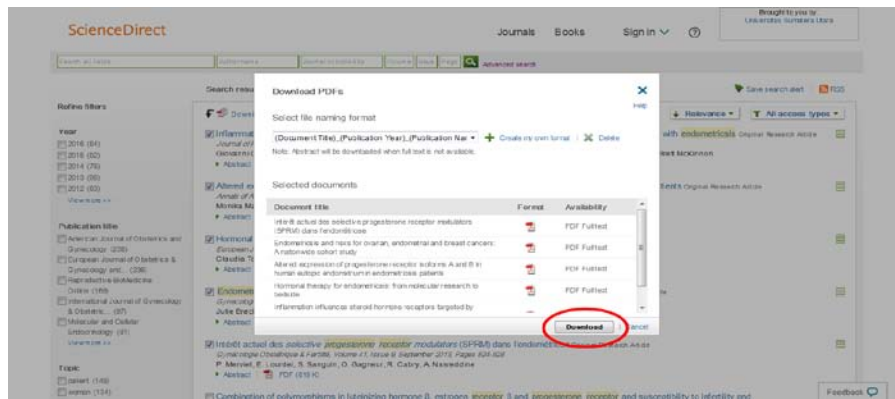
ScienceDirect

Journals Books Sign in ⌄ ⓘ

Brought to you by
Universitas Sumatera Utara

Advanced search

Search results

Save search alert RSS

Refine filters

Relevance ▾ All access types ▾

Year
2016 (64)
2015 (82)
2014 (76)
2013 (68)
2012 (63)
View more >>

Publication title
American Journal of Obstetrics and Gynecology (238)
European Journal of Obstetrics & Gynecology and... (238)
Reproductive BioMedicine Online (169)
International Journal of Gynecology & Obstetrics... (87)
Molecular and Cellular Endocrinology (81)
View more >>

Topic
patient (149)
woman (134)

with endometriosis Original Research Article

Original Research Article

Download PDFs

Help

Select file naming format

(Document Title)_(Publication Year)_(Publication Nai ▾ + Create my own format | ✕ Delete

Note: Abstract will be downloaded when full text is not available.

Selected documents

| Document title | Format | Availability |
|---|---|---|
| Intérêt actuel des selective progesterone receptor modulators (SPRM) dans l'endométriose | | PDF Fulltext |
| Endometriosis and risks for ovarian, endometrial and breast cancers: A nationwide cohort study | | PDF Fulltext |
| Altered expression of progesterone receptor isoforms A and B in human eutopic endometrium in endometriosis patients | | PDF Fulltext |
| Hormonal therapy for endometriosis: from molecular research to bedside | | PDF Fulltext |
| Inflammation influences steroid hormone receptors targeted by | | |

Download Cancel

Intérêt actuel des selective progesterone receptor modulators (SPRM) dans l'endométriose
Gynécologie Obstétrique & Fertilité, Volume 43, Issue 9, September 2015, Pages 624-628
P. Merviel, E. Lourdel, S. Sanguin, O. Gagneur, R. Cabry, A. Nasreddine
Abstract PDF (819 K)

Combination of polymorphisms in luteinizing hormone β, estrogen receptor β and progesterone receptor and susceptibility to infertility and

Feedback